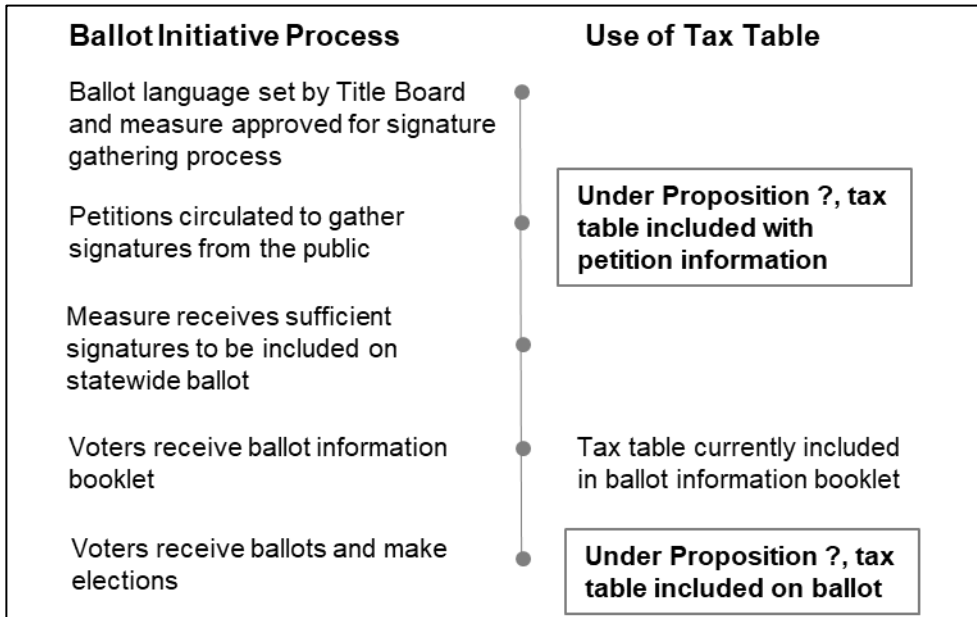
**Ballot Initiative Process**

**Use of Tax Table**

Ballot language set by Title Board and measure approved for signature gathering process

Petitions circulated to gather signatures from the public

**Under Proposition ?, tax table included with petition information**

Measure receives sufficient signatures to be included on statewide ballot

Voters receive ballot information booklet

Tax table currently included in ballot information booklet

Voters receive ballots and make elections

**Under Proposition ?, tax table included on ballot**